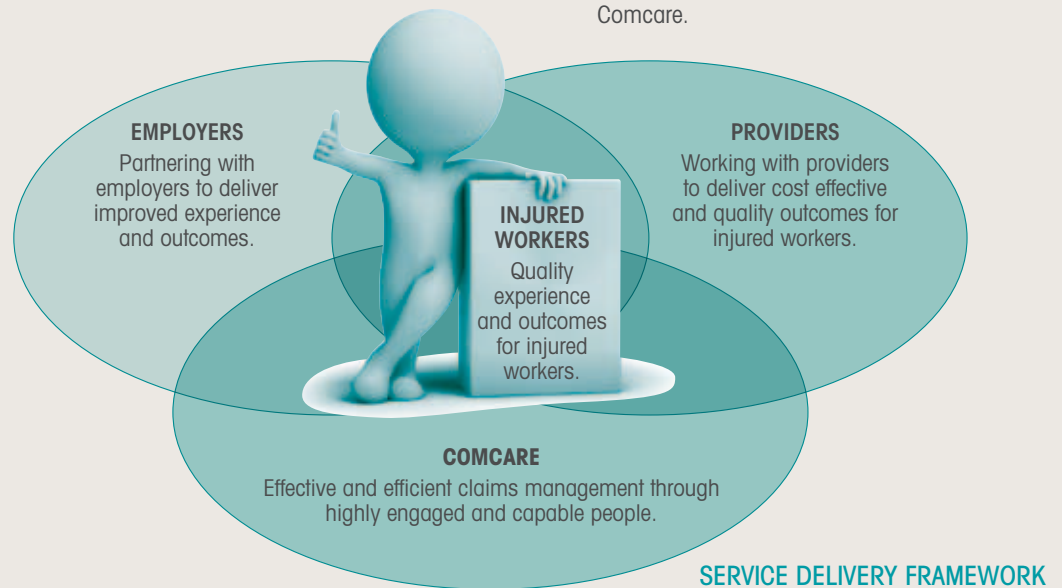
Comcare.

EMPLOYERS
Partnering with employers to deliver improved experience and outcomes.

PROVIDERS
Working with providers to deliver cost effective and quality outcomes for injured workers.

INJURED WORKERS
Quality experience and outcomes for injured workers.

COMCARE
Effective and efficient claims management through highly engaged and capable people.

SERVICE DELIVERY FRAMEWORK